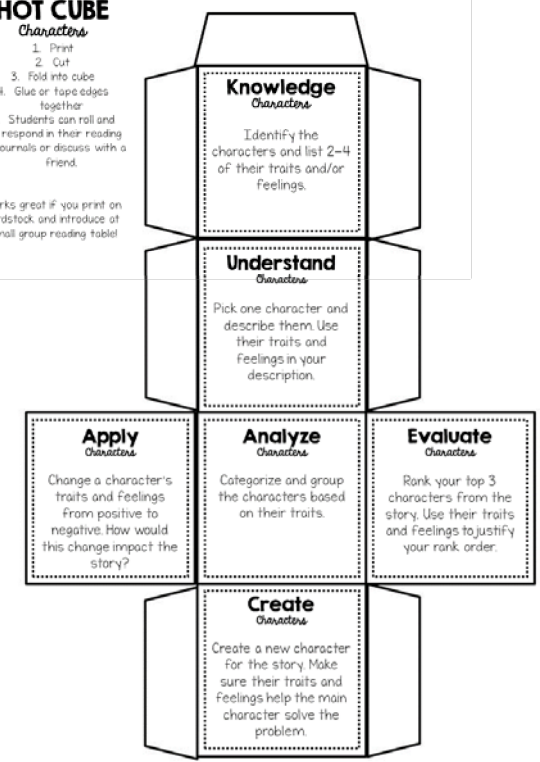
HOT CUBE
Characters
1. Print
2. Cut
3. Fold into cube
4. Glue or tape edges together
Students can roll and respond in their reading journals or discuss with a friend.

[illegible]rks great if you print on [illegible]rdstock and introduce at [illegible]all group reading table!

Knowledge
Characters
Identify the characters and list 2-4 of their traits and/or feelings.

Understand
Characters
Pick one character and describe them. Use their traits and feelings in your description.

Apply
Characters
Change a character's traits and feelings from positive to negative. How would this change impact the story?

Analyze
Characters
Categorize and group the characters based on their traits.

Evaluate
Characters
Rank your top 3 characters from the story. Use their traits and feelings to justify your rank order.

Create
Characters
Create a new character for the story. Make sure their traits and feelings help the main character solve the problem.